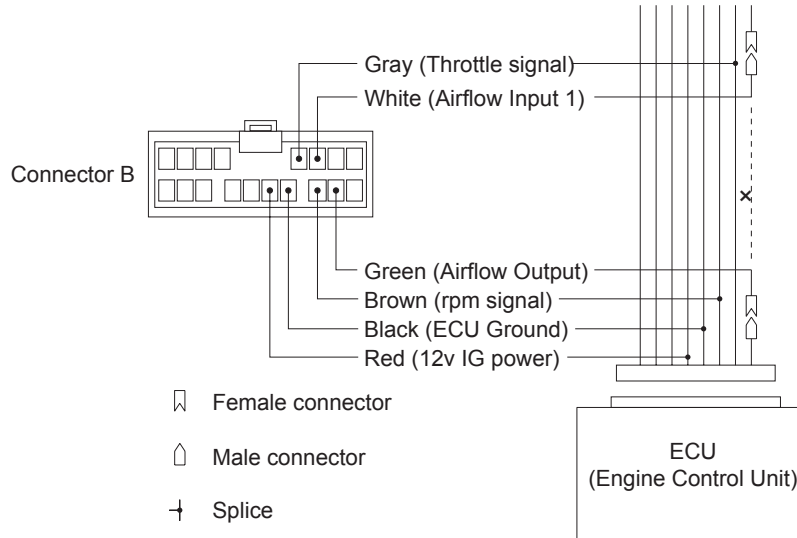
Gray (Throttle signal)
White (Airflow Input 1)
Connector B
x
Green (Airflow Output)
Brown (rpm signal)
Black (ECU Ground)
Red (12v IG power)
Female connector
Male connector
Splice
ECU
(Engine Control Unit)